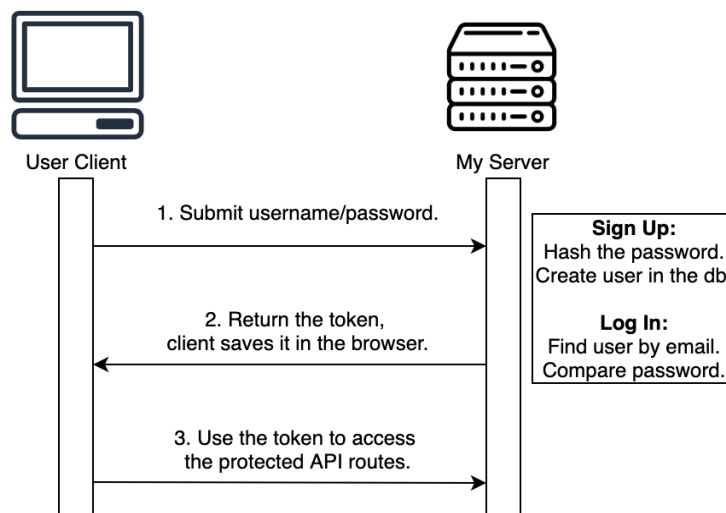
User Client

My Server

1. Submit username/password.

Sign Up:
Hash the password.
Create user in the db

Log In:
Find user by email.
Compare password.

2. Return the token, client saves it in the browser.

3. Use the token to access the protected API routes.